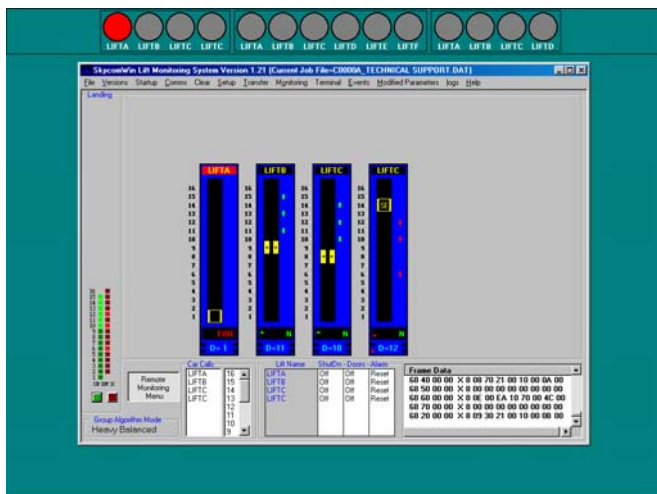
LIFTA LIFTB LIFTC LIFTC LIFTA LIFTB LIFTC LIFTD LIFTE LIFTF LIFTA LIFTB LIFTC LIFTD

SkycomWin Lift Monitoring System Version 1.21 (Current Job File=C0000A_TECHNICAL SUPPORT.DAT)

File Versions Startup Comms Clear Setup Transfer Monitoring Terminal Events Modified Parameters logs Help

Landing

LIFTA
16 15 14 13 12 11 10 9 8 7 6 5 4 3 2 1
FIRE
D= 1

LIFTB
16 15 14 13 12 11 10 9 8 7 6 5 4 3 2 1
N
D=11

LIFTC
16 15 14 13 12 11 10 9 8 7 6 5 4 3 2 1
N
D=10

LIFTC
N
D=12

Remote Monitoring Menu

Car Calls
LIFTA
LIFTB
LIFTC
LIFTC

16 15 14 13 12 11 10 9

Lift Name | ShutDn | Doors | Alarm
LIFTA | Off | Off | Reset
LIFTB | Off | Off | Reset
LIFTC | Off | Off | Reset
LIFTC | Off | Off | Reset

Group Algorithm Mode
Heavy Balanced

Frame Data
60 40 00 00 X 0 08 70 21 00 10 00 0A 00
60 50 00 00 X 0 00 00 00 00 00 00 00 00
60 60 00 00 X 0 0C 00 EA 10 70 00 4C 00
60 70 00 00 X 0 00 00 00 00 00 00 00 00
60 20 00 00 X 0 09 30 21 00 10 00 08 00